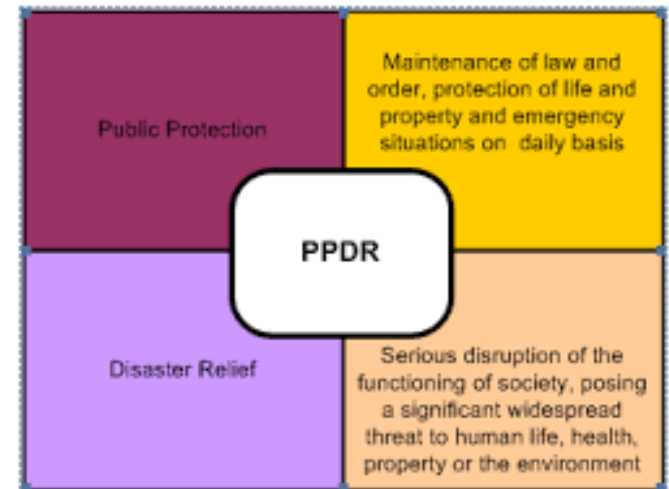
Public Protection

Maintenance of law and order, protection of life and property and emergency situations on daily basis

PPDR

Disaster Relief

Serious disruption of the functioning of society, posing a significant widespread threat to human life, health, property or the environment